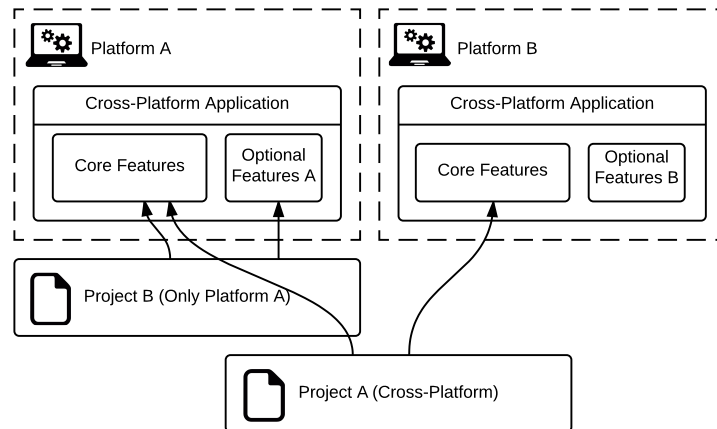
Platform A

Cross-Platform Application

Core Features

Optional Features A

Platform B

Cross-Platform Application

Core Features

Optional Features B

Project B (Only Platform A)

Project A (Cross-Platform)